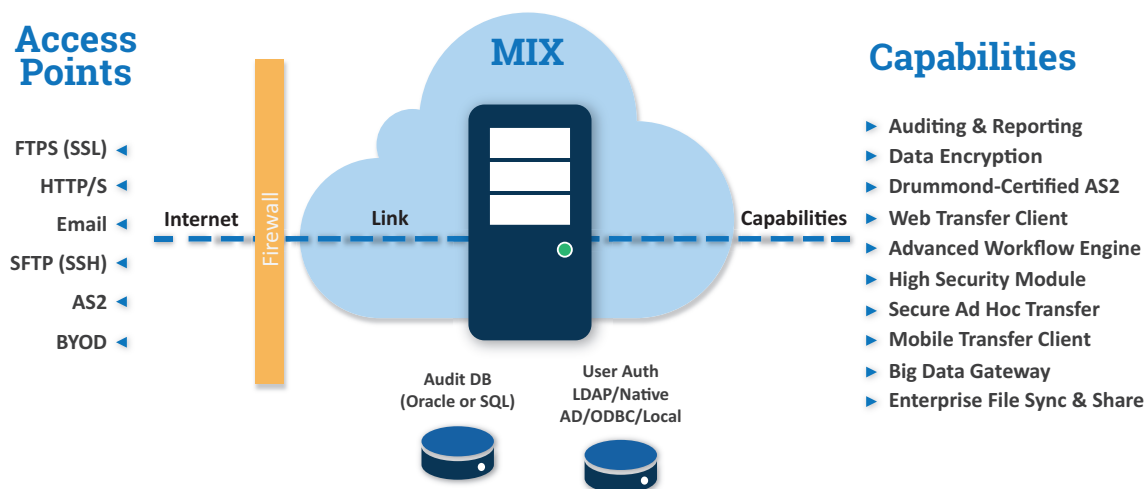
Access Points

FTPS (SSL)
HTTP/S
Email
SFTP (SSH)
AS2
BYOD

Internet

Firewall

MIX

Link

Audit DB (Oracle or SQL)

User Auth LDAP/Native AD/ODBC/Local

Capabilities

Capabilities

Auditing & Reporting
Data Encryption
Drummond-Certified AS2
Web Transfer Client
Advanced Workflow Engine
High Security Module
Secure Ad Hoc Transfer
Mobile Transfer Client
Big Data Gateway
Enterprise File Sync & Share